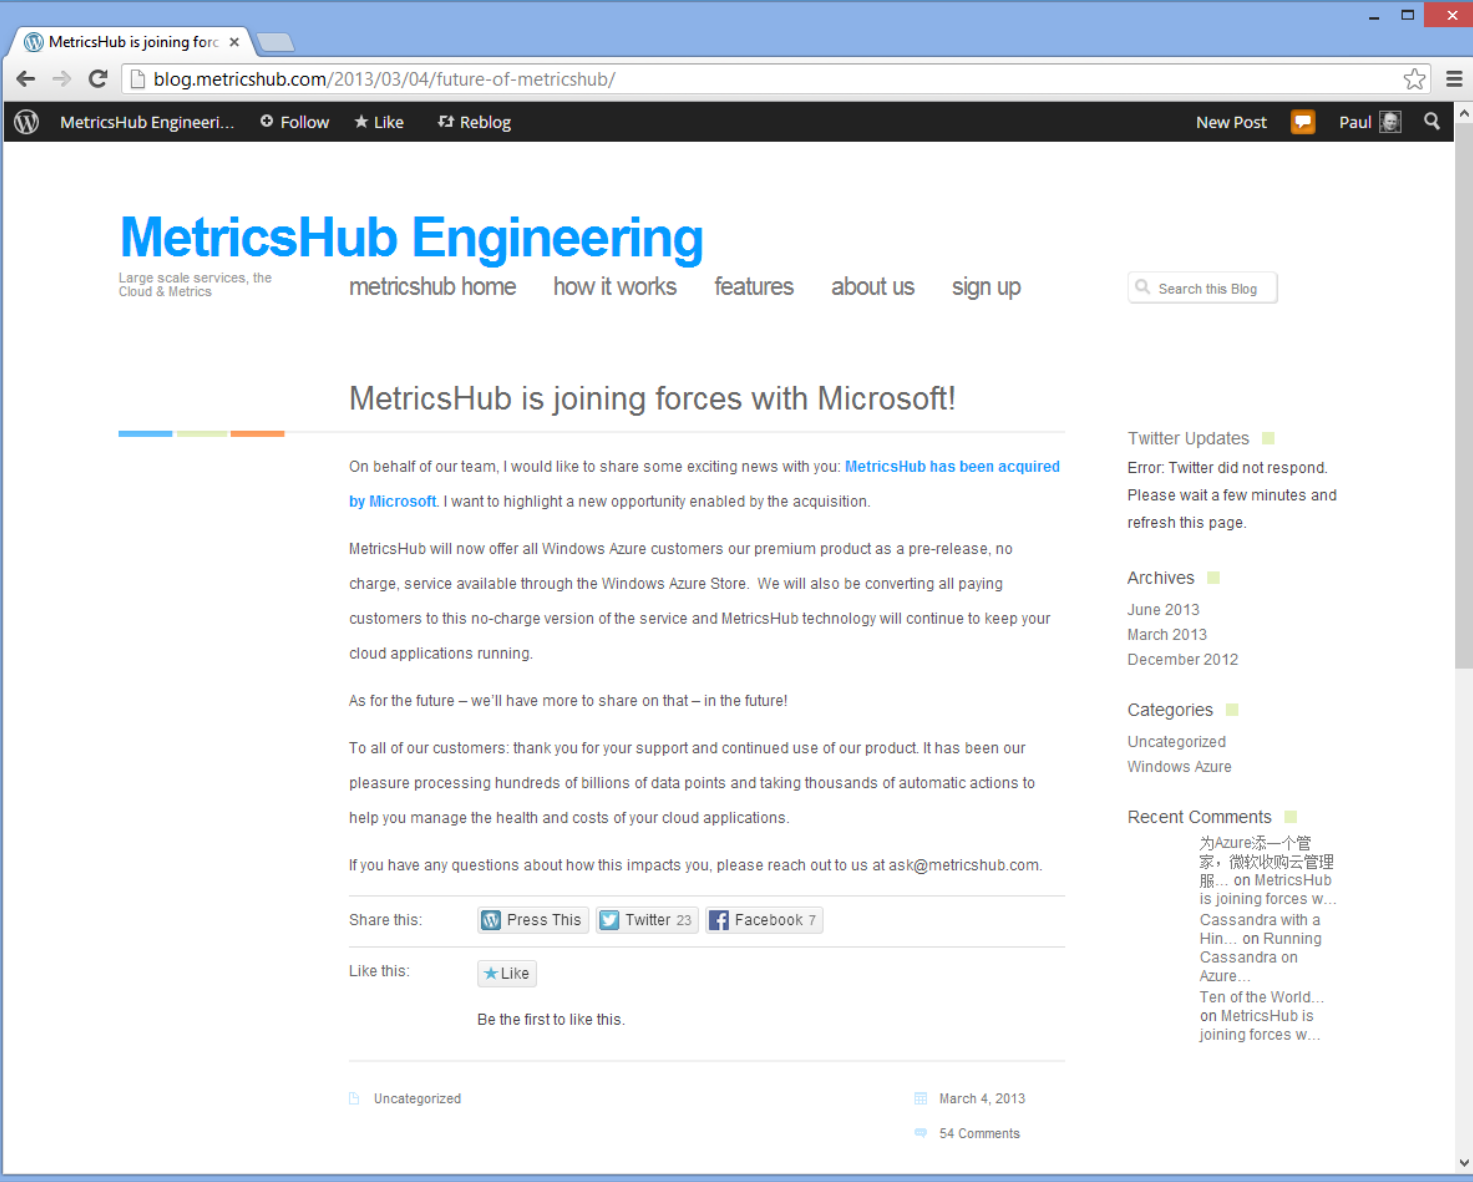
MetricsHub is joining forc ×

blog.metricshub.com/2013/03/04/future-of-metricshub/

MetricsHub Engineeri... Follow Like Reblog New Post Paul

MetricsHub Engineering
Large scale services, the Cloud & Metrics

metricshub home how it works features about us sign up

Search this Blog

MetricsHub is joining forces with Microsoft!

On behalf of our team, I would like to share some exciting news with you: MetricsHub has been acquired by Microsoft. I want to highlight a new opportunity enabled by the acquisition.

MetricsHub will now offer all Windows Azure customers our premium product as a pre-release, no charge, service available through the Windows Azure Store. We will also be converting all paying customers to this no-charge version of the service and MetricsHub technology will continue to keep your cloud applications running.

As for the future – we'll have more to share on that – in the future!

To all of our customers: thank you for your support and continued use of our product. It has been our pleasure processing hundreds of billions of data points and taking thousands of automatic actions to help you manage the health and costs of your cloud applications.

If you have any questions about how this impacts you, please reach out to us at ask@metricshub.com.

Share this: Press This Twitter 23 Facebook 7

Like this: Like

Be the first to like this.

Uncategorized March 4, 2013 54 Comments

Twitter Updates
Error: Twitter did not respond. Please wait a few minutes and refresh this page.

Archives
June 2013
March 2013
December 2012

Categories
Uncategorized
Windows Azure

Recent Comments
为Azure添一个管家，微软收购云管理服... on MetricsHub is joining forces w...
Cassandra with a Hin... on Running Cassandra on Azure...
Ten of the World... on MetricsHub is joining forces w...